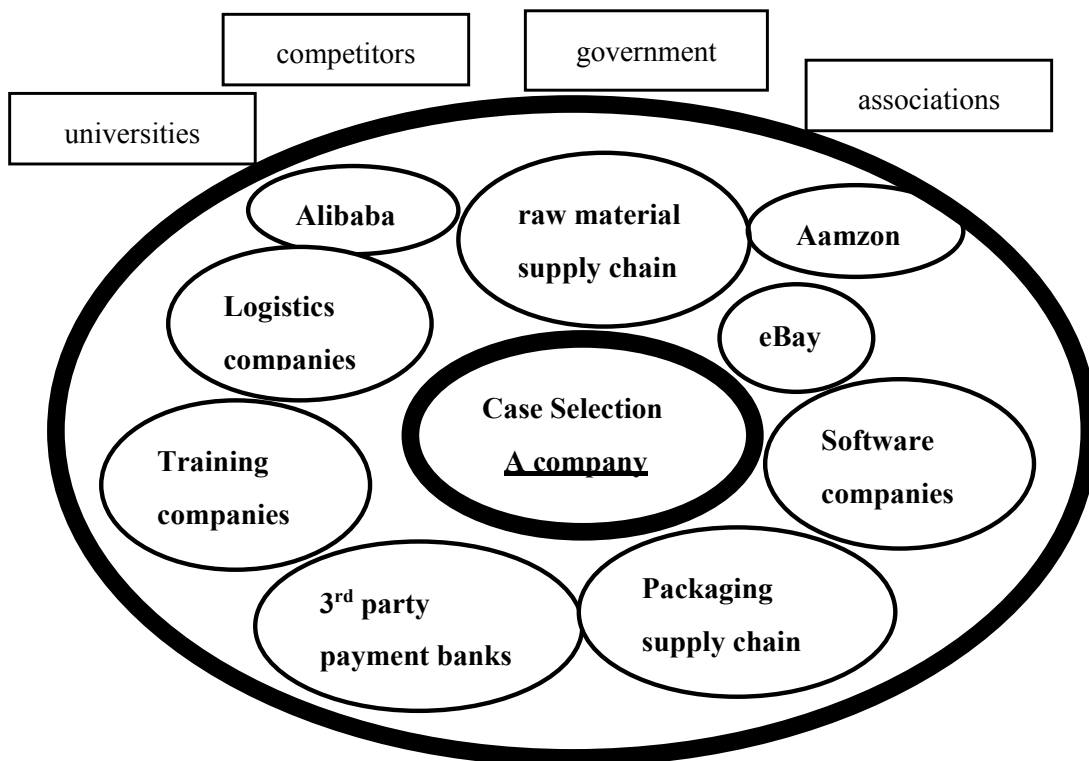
competitors

government

associations

universities

Alibaba

raw material supply chain

Aamzon

Logistics companies

eBay

Case Selection

A company

Training companies

Software companies

3$^{rd}$ party payment banks

Packaging supply chain